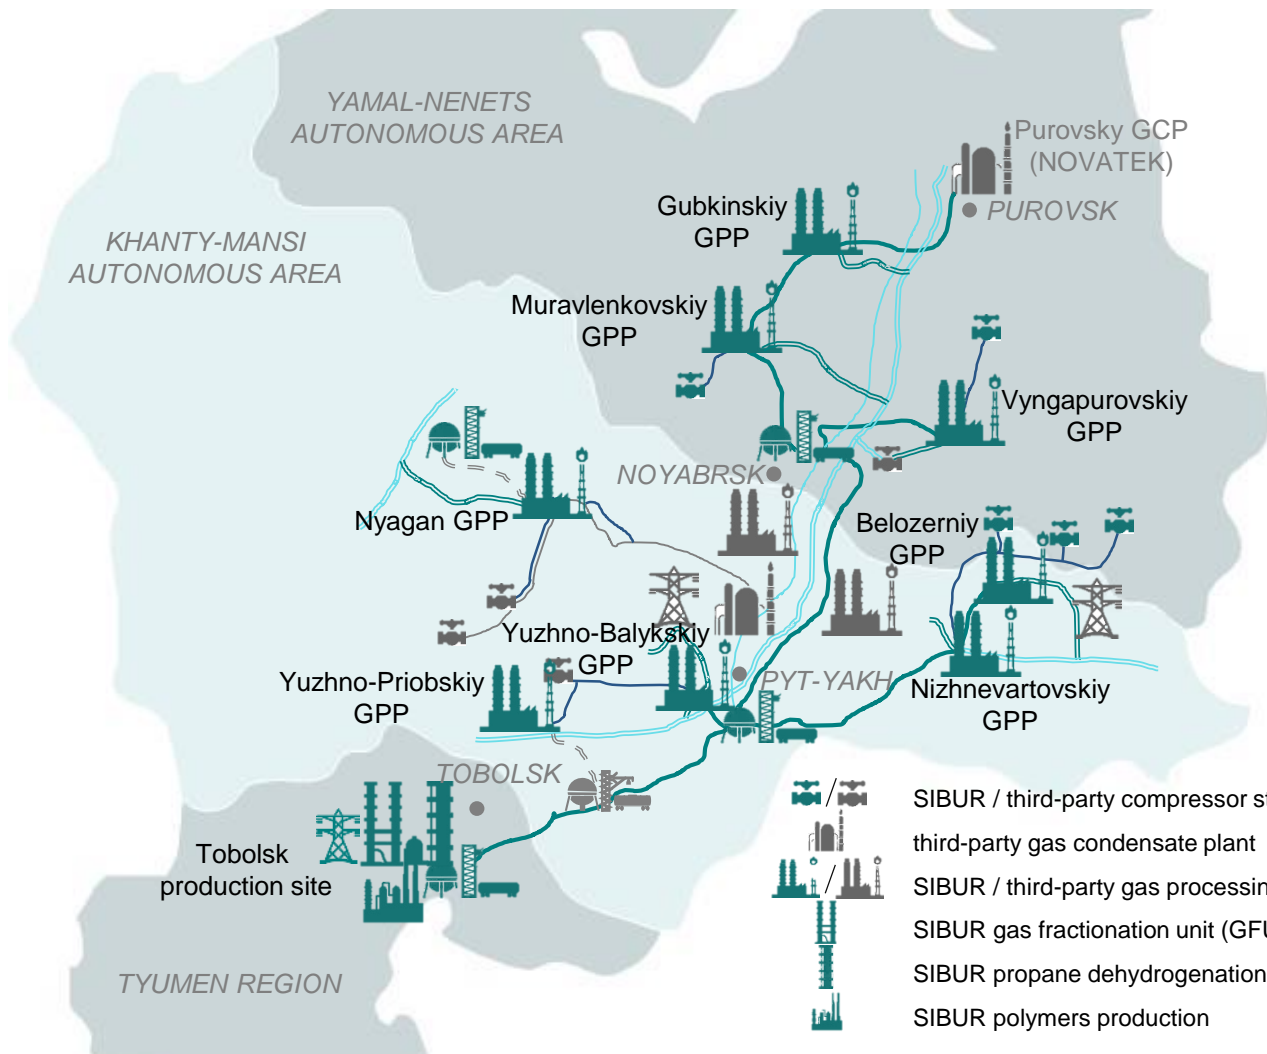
YAMAL-NENETS AUTONOMOUS AREA

Purovsky GCP (NOVATEK)

PUROVSK

Gubkinskiy GPP

KHANTY-MANSI AUTONOMOUS AREA

Muravlenkovskiy GPP

Vyngapurovskiy GPP

NOYABRSK

Nyagan GPP

Belozerniy GPP

Yuzhno-Balykskiy GPP

Yuzhno-Priobskiy GPP

PYT-YAKH

Nizhnevartovskiy GPP

TOBOLSK

Tobolsk production site

TYUMEN REGION

SIBUR / third-party compressor s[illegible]

third-party gas condensate plant

SIBUR / third-party gas processin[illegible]

SIBUR gas fractionation unit (GF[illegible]

SIBUR propane dehydrogenation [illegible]

SIBUR polymers production